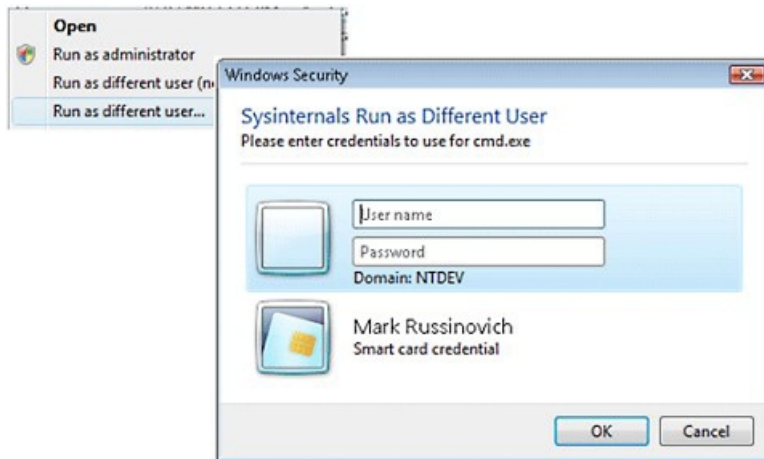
Open
Run as administrator
Run as different user (n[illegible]
Run as different user...

Windows Security

Sysinternals Run as Different User
Please enter credentials to use for cmd.exe

User name
Password
Domain: NTDEV

Mark Russinovich
Smart card credential

OK
Cancel